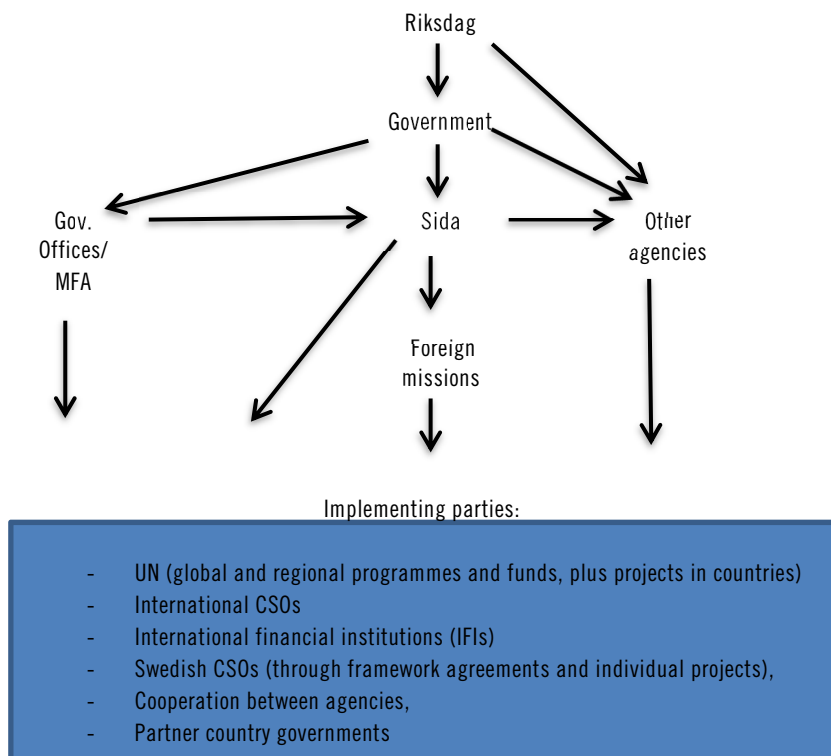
Riksdag

Government

Gov. Offices/ MFA

Sida

Other agencies

Foreign missions

Implementing parties:

- UN (global and regional programmes and funds, plus projects in countries)
- International CSOs
- International financial institutions (IFIs)
- Swedish CSOs (through framework agreements and individual projects),
- Cooperation between agencies,
- Partner country governments